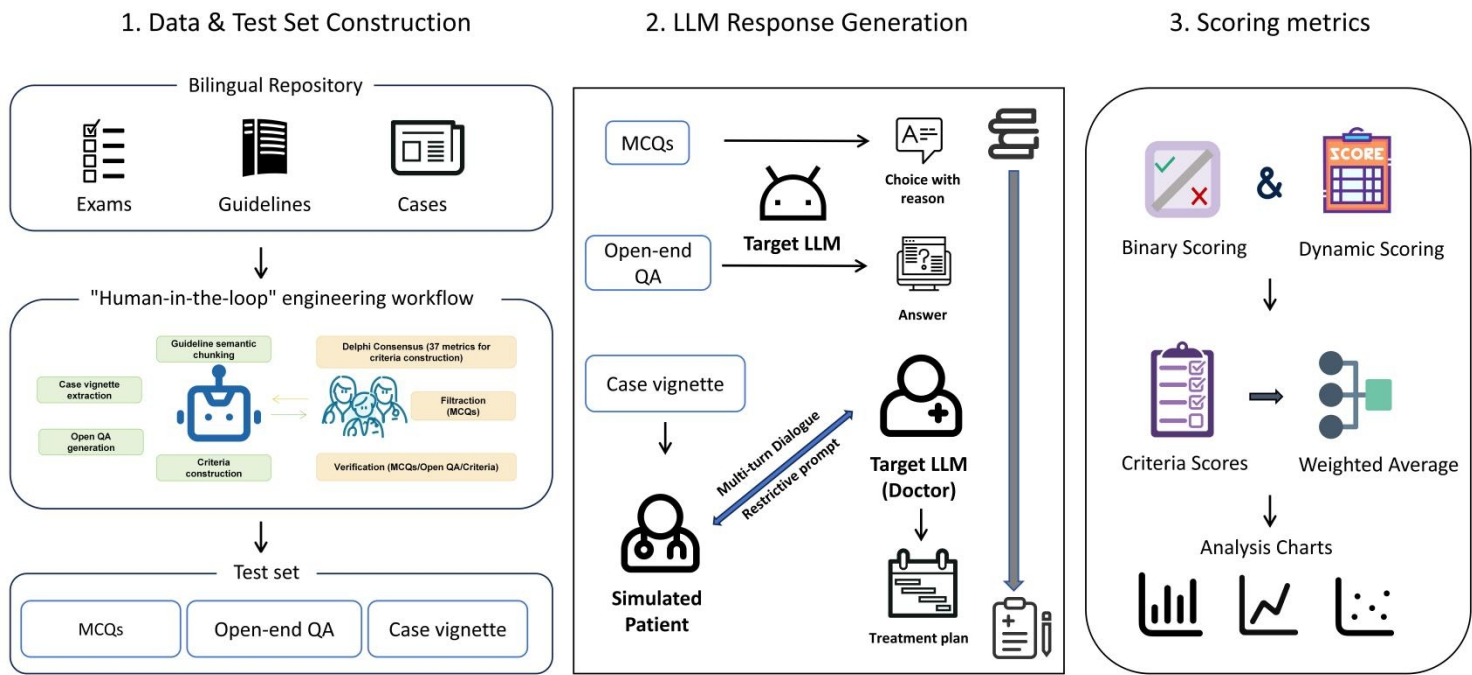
1. Data & Test Set Construction

Bilingual Repository

Exams

Guidelines

Cases

"Human-in-the-loop" engineering workflow

Guideline semantic chunking

Case vignette extraction

Open QA generation

Criteria construction

Delphi Consensus (37 metrics for criteria construction)

Filtraction (MCQs)

Verification (MCQs/Open QA/Criteria)

Test set

MCQs

Open-end QA

Case vignette

2. LLM Response Generation

MCQs

Target LLM

Choice with reason

Open-end QA

Answer

Case vignette

Multi-turn Dialogue

Restrictive prompt

Target LLM (Doctor)

Simulated Patient

Treatment plan

3. Scoring metrics

SCORE

&

Binary Scoring

Dynamic Scoring

Criteria Scores

Weighted Average

Analysis Charts